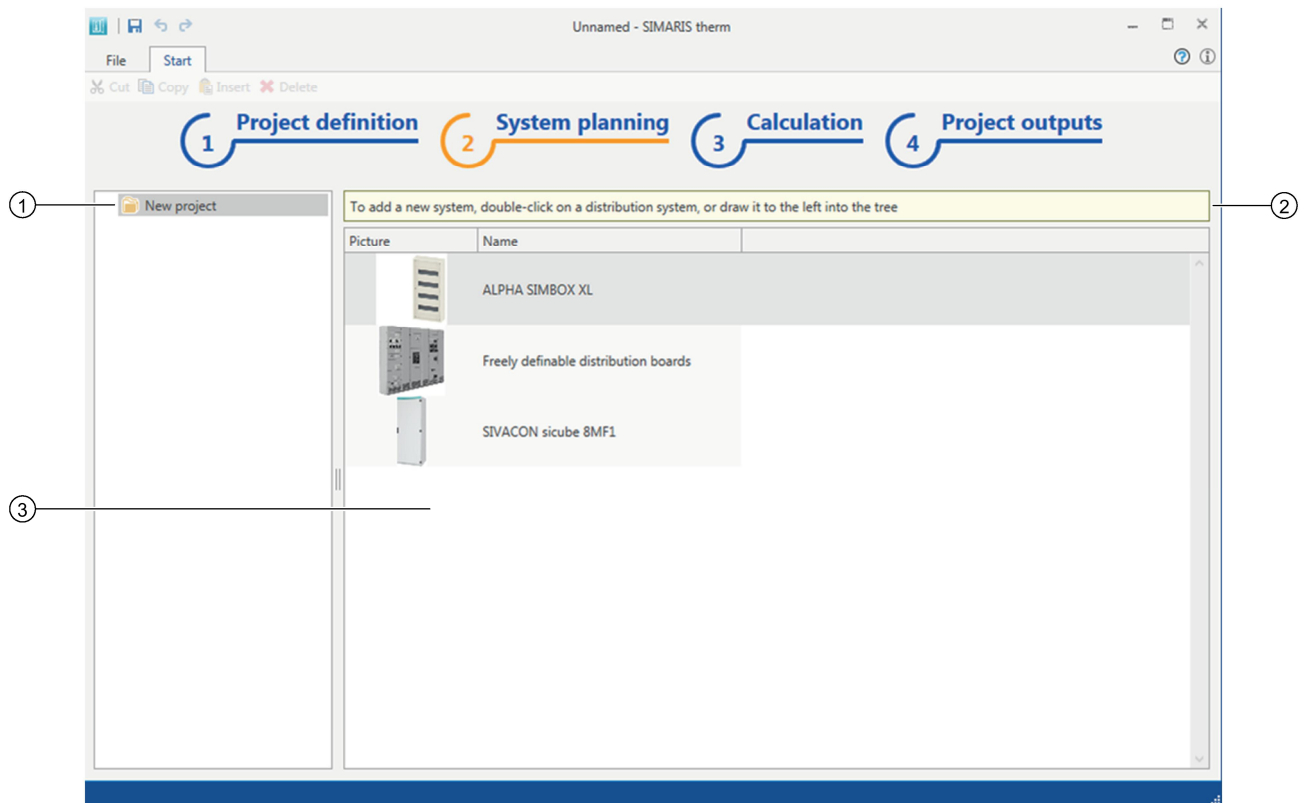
Unnamed - SIMARIS therm

File Start

Cut Copy Insert Delete

1 Project definition
2 System planning
3 Calculation
4 Project outputs

① New project

To add a new system, double-click on a distribution system, or draw it to the left into the tree ②

| Picture | Name |
|---|---|
| | ALPHA SIMBOX XL |
| | Freely definable distribution boards |
| | SIVACON sicube 8MF1 |

③